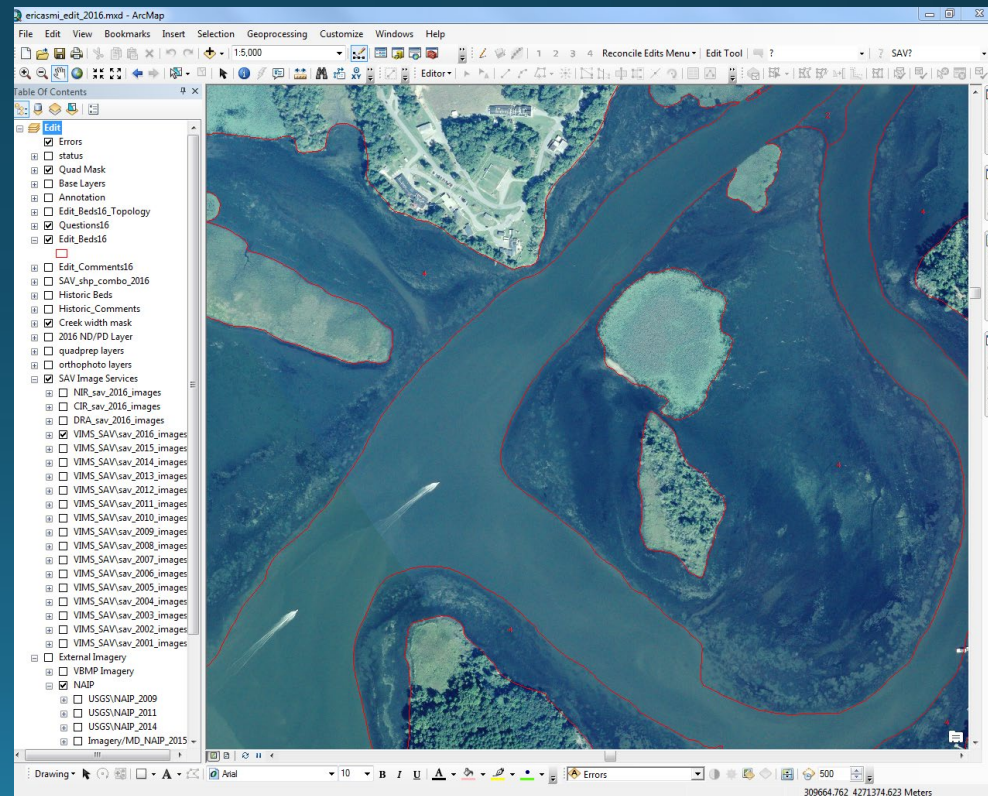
ericasmi_edit_2016.mxd - ArcMap

File Edit View Bookmarks Insert Selection Geoprocessing Customize Windows Help

1:5,000

1 2 3 4 Reconcile Edits Menu▾ Edit Tool ? SAV?

Editor▾

Table Of Contents

Edit
Errors
status
Quad Mask
Base Layers
Annotation
Edit_Beds16_Topology
Questions16
Edit_Beds16
Edit_Comments16
SAV_shp_combo_2016
Historic Beds
Historic_Comments
Creek width mask
2016 ND/PD Layer
quadprep layers
orthophoto layers
SAV Image Services
NIR_sav_2016_images
CIR_sav_2016_images
DRA_sav_2016_images
VIMS_SAV\sav_2016_images
VIMS_SAV\sav_2015_images
VIMS_SAV\sav_2014_images
VIMS_SAV\sav_2013_images
VIMS_SAV\sav_2012_images
VIMS_SAV\sav_2011_images
VIMS_SAV\sav_2010_images
VIMS_SAV\sav_2009_images
VIMS_SAV\sav_2008_images
VIMS_SAV\sav_2007_images
VIMS_SAV\sav_2006_images
VIMS_SAV\sav_2005_images
VIMS_SAV\sav_2004_images
VIMS_SAV\sav_2003_images
VIMS_SAV\sav_2002_images
VIMS_SAV\sav_2001_images
External Imagery
VBMP Imagery
NAIP
USGS\NAIP_2009
USGS\NAIP_2011
USGS\NAIP_2014
Imagery/MD_NAIP_2015

Drawing▾ Arial 10 B I U Errors 500

309664.762 4271374.623 Meters